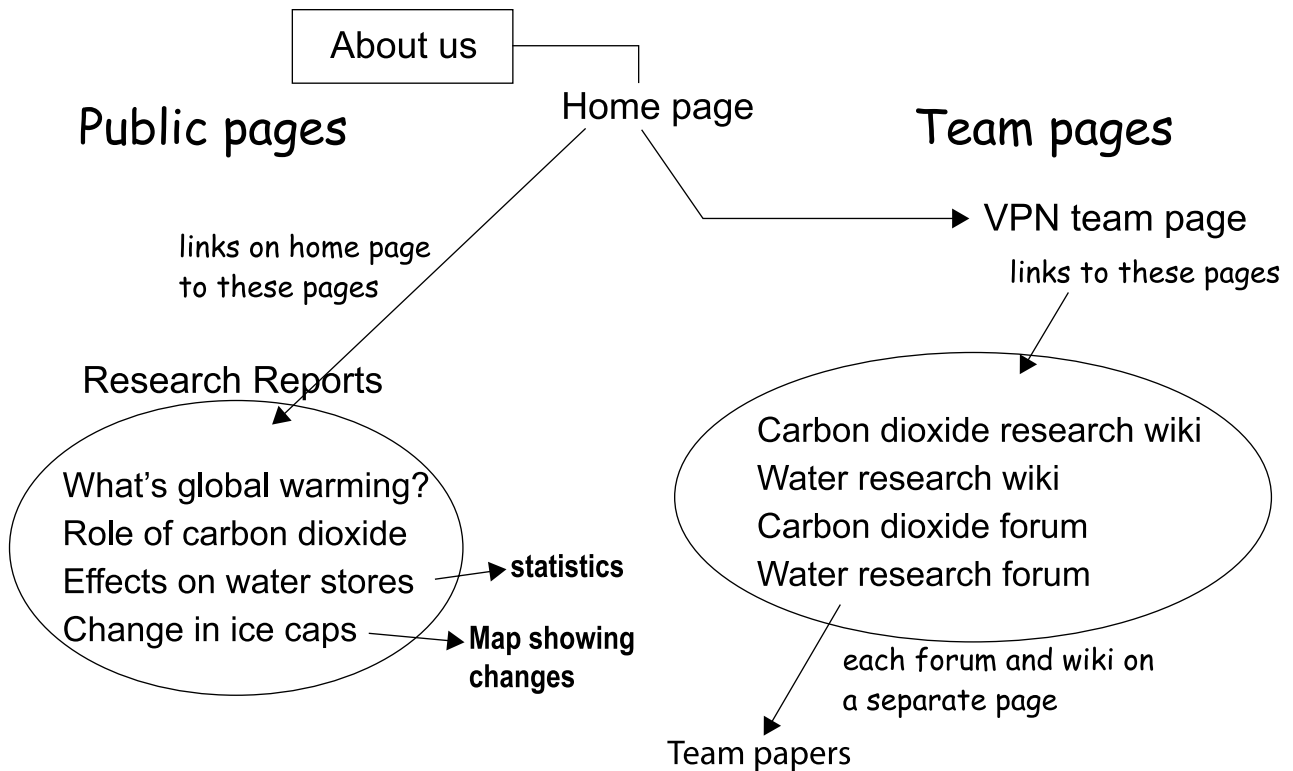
About us

Home page

Public pages

Team pages

VPN team page

links on home page to these pages

links to these pages

Research Reports

What's global warming?
Role of carbon dioxide
Effects on water stores
Change in ice caps

statistics

Map showing changes

Carbon dioxide research wiki
Water research wiki
Carbon dioxide forum
Water research forum

each forum and wiki on a separate page

Team papers